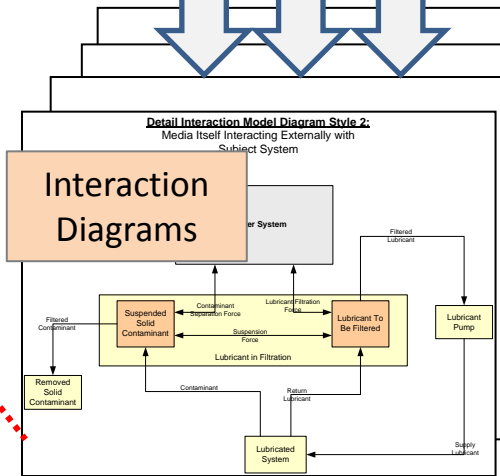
Detail Interaction Model Diagram Style 2:
Media Itself Interacting Externally with Subject System

Interaction Diagrams

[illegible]er System

Filtered Lubricant

Filtered Contaminant

Suspended Solid Contaminant

Contaminant Separation Force

Lubricant Filtration Force

Suspension Force

Lubricant To Be Filtered

Lubricant in Filtration

Lubricant Pump

Removed Solid Contaminant

Contaminant

Return Lubricant

Lubricated System

Supply Lubricant